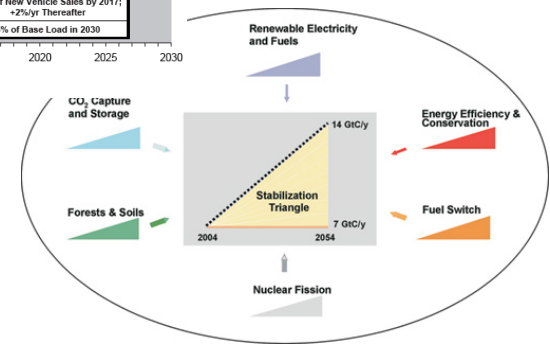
f New Vehicle Sales by 2017; +2%/yr Thereafter

% of Base Load in 2030

2020 2025 2030

Renewable Electricity and Fuels

$CO_2$ Capture and Storage

Energy Efficiency & Conservation

14 GtC/y

Stabilization Triangle

7 GtC/y

2004

2054

Forests & Soils

Fuel Switch

Nuclear Fission